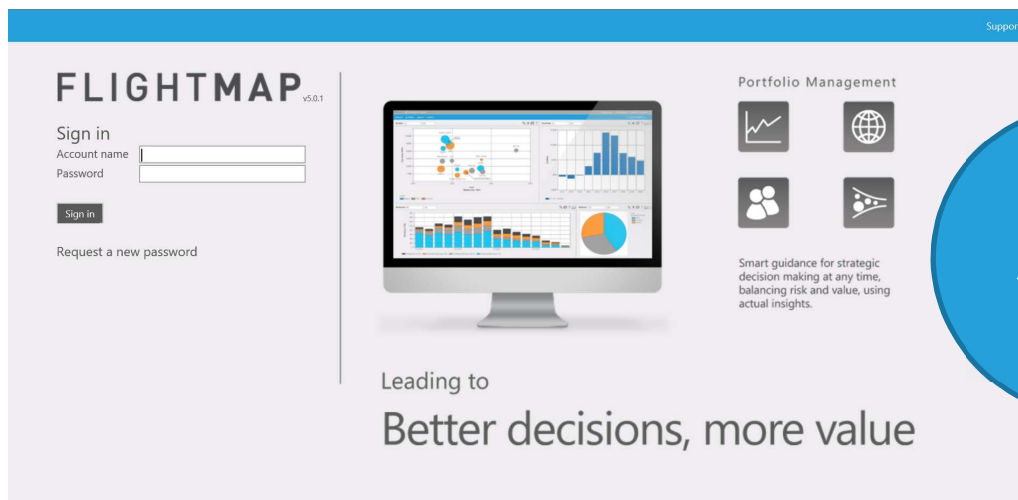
Suppor

FLIGHTMAP v5.0.1

Sign in
Account name
Password

Sign in

Request a new password

Portfolio Management

Smart guidance for strategic decision making at any time, balancing risk and value, using actual insights.

Leading to

Better decisions, more value